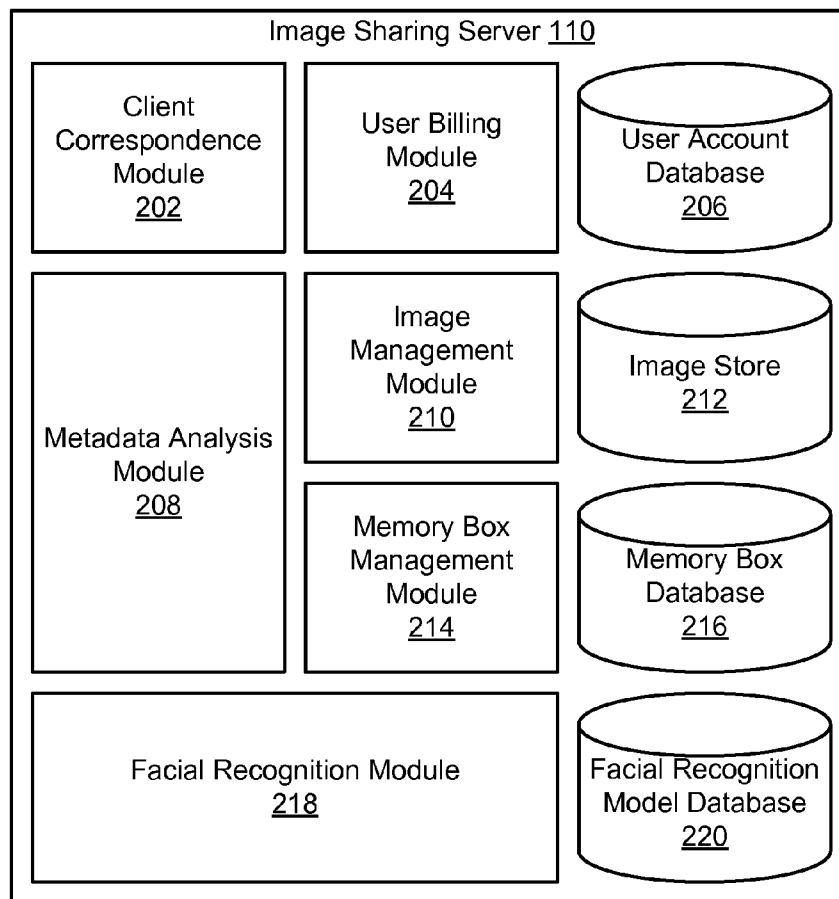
Image Sharing Server 110

Client Correspondence Module 202

User Billing Module 204

User Account Database 206

Metadata Analysis Module 208

Image Management Module 210

Image Store 212

Memory Box Management Module 214

Memory Box Database 216

Facial Recognition Module 218

Facial Recognition Model Database 220